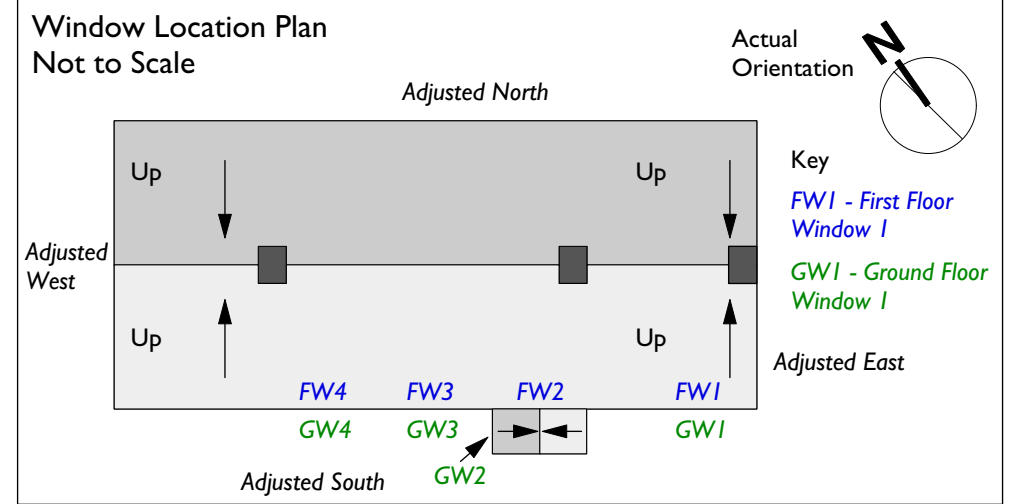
Window Location Plan
Not to Scale

Actual Orientation

N

Adjusted North

Up

Up

Key

FW1 - First Floor Window 1

Adjusted West

GW1 - Ground Floor Window 1

Up

Up

Adjusted East

FW4

FW3

FW2

FW1

GW4

GW3

GW1

GW2

Adjusted South